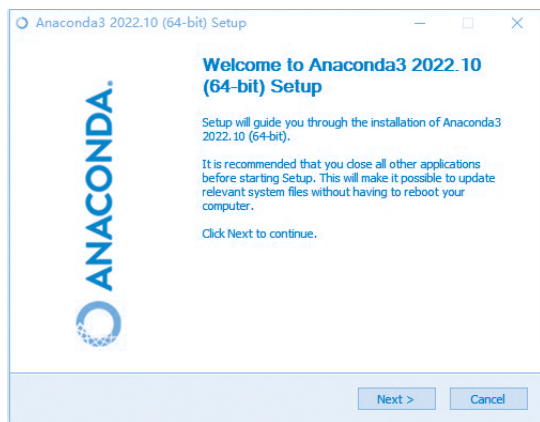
Anaconda3 2022.10 (64-bit) Setup

ANACONDA.

Welcome to Anaconda3 2022.10 (64-bit) Setup

Setup will guide you through the installation of Anaconda3 2022.10 (64-bit).

It is recommended that you close all other applications before starting Setup. This will make it possible to update relevant system files without having to reboot your computer.

Click Next to continue.

Next >

Cancel